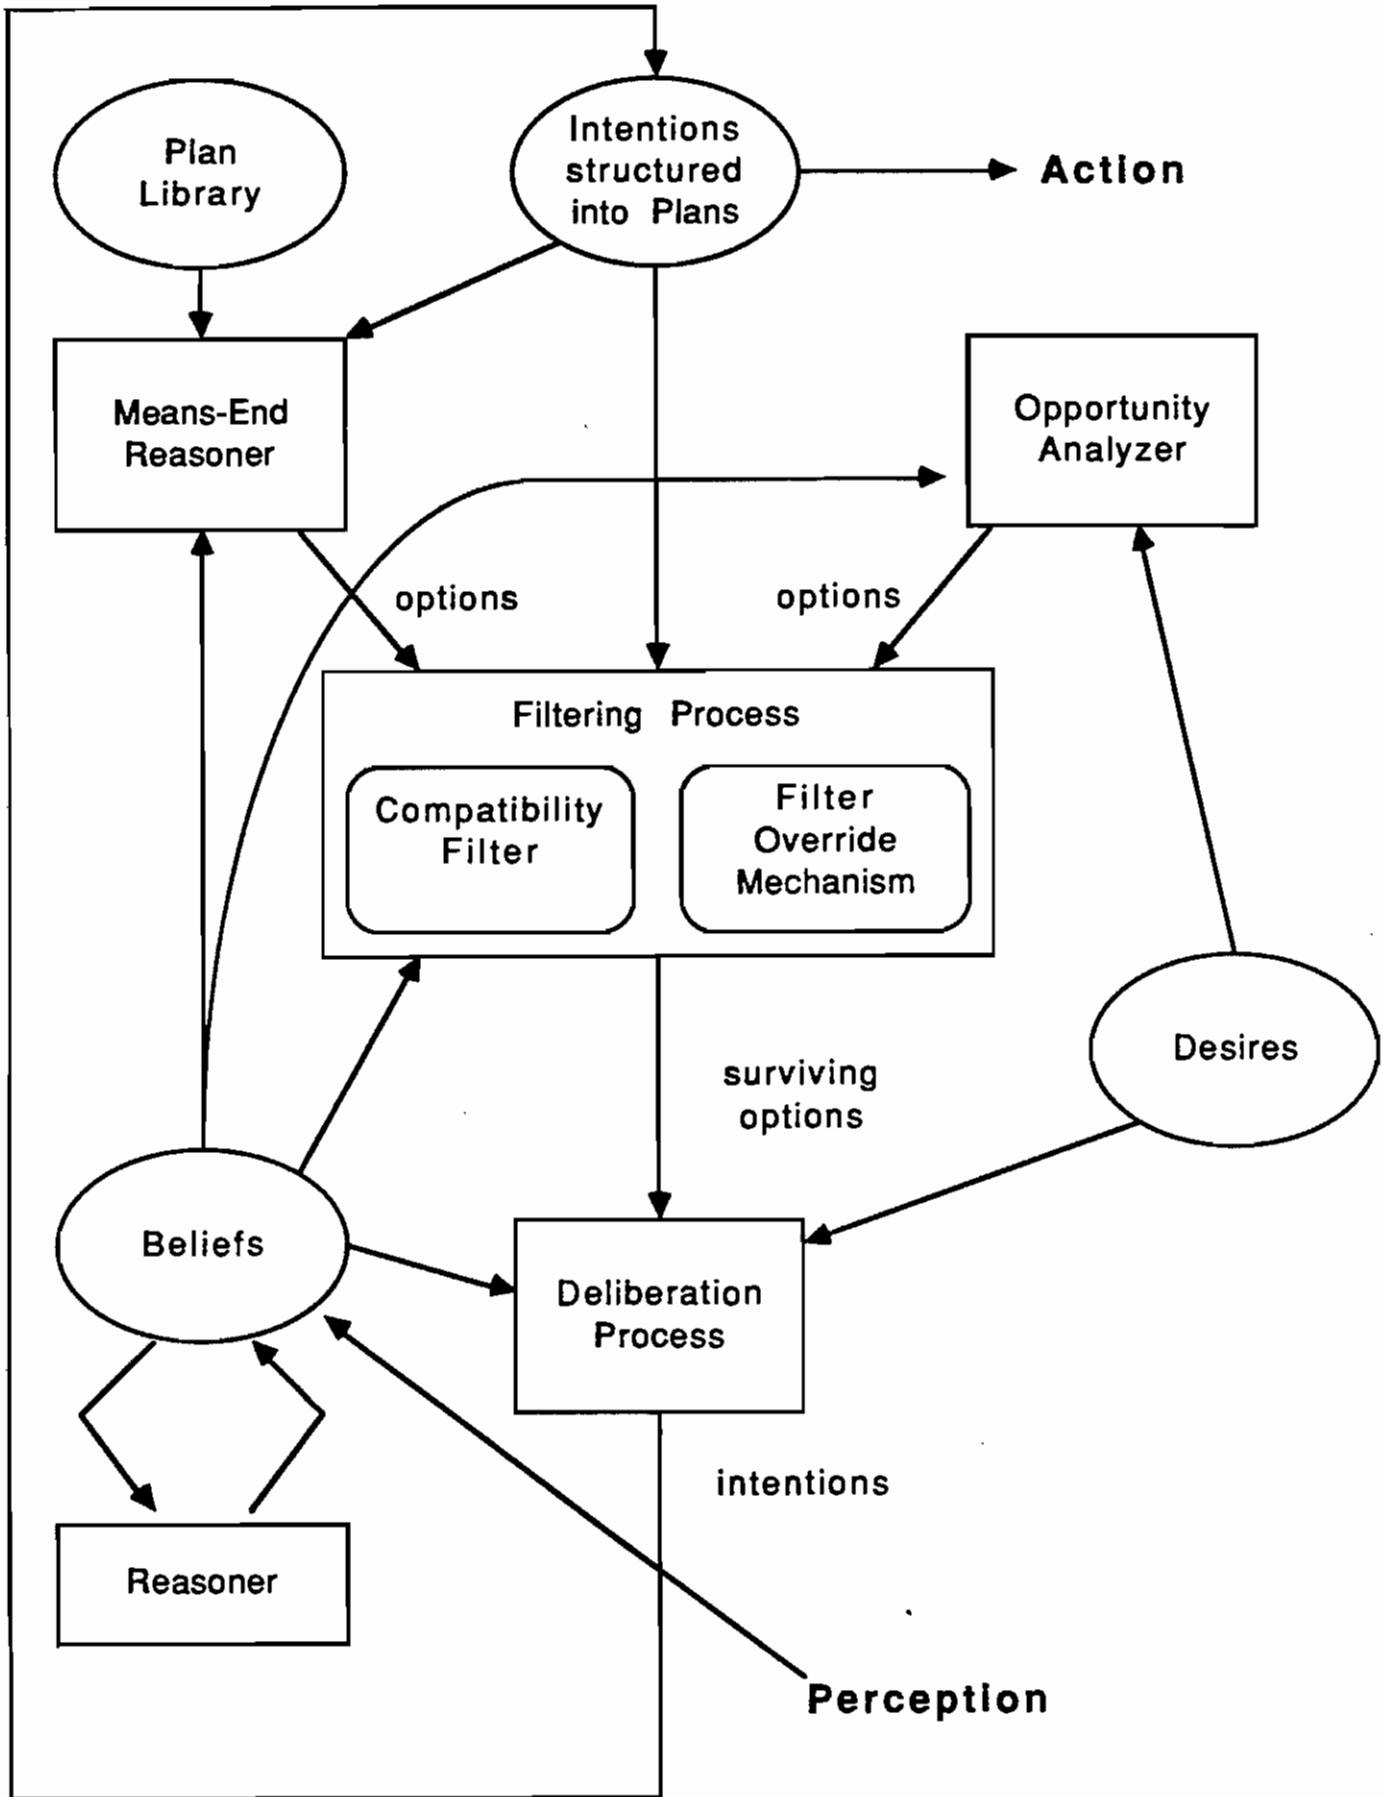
Plan Library

Intentions structured into Plans

Action

Means-End Reasoner

Opportunity Analyzer

options

options

Filtering Process

Compatibility Filter

Filter Override Mechanism

surviving options

Desires

Beliefs

Deliberation Process

intentions

Reasoner

Perception